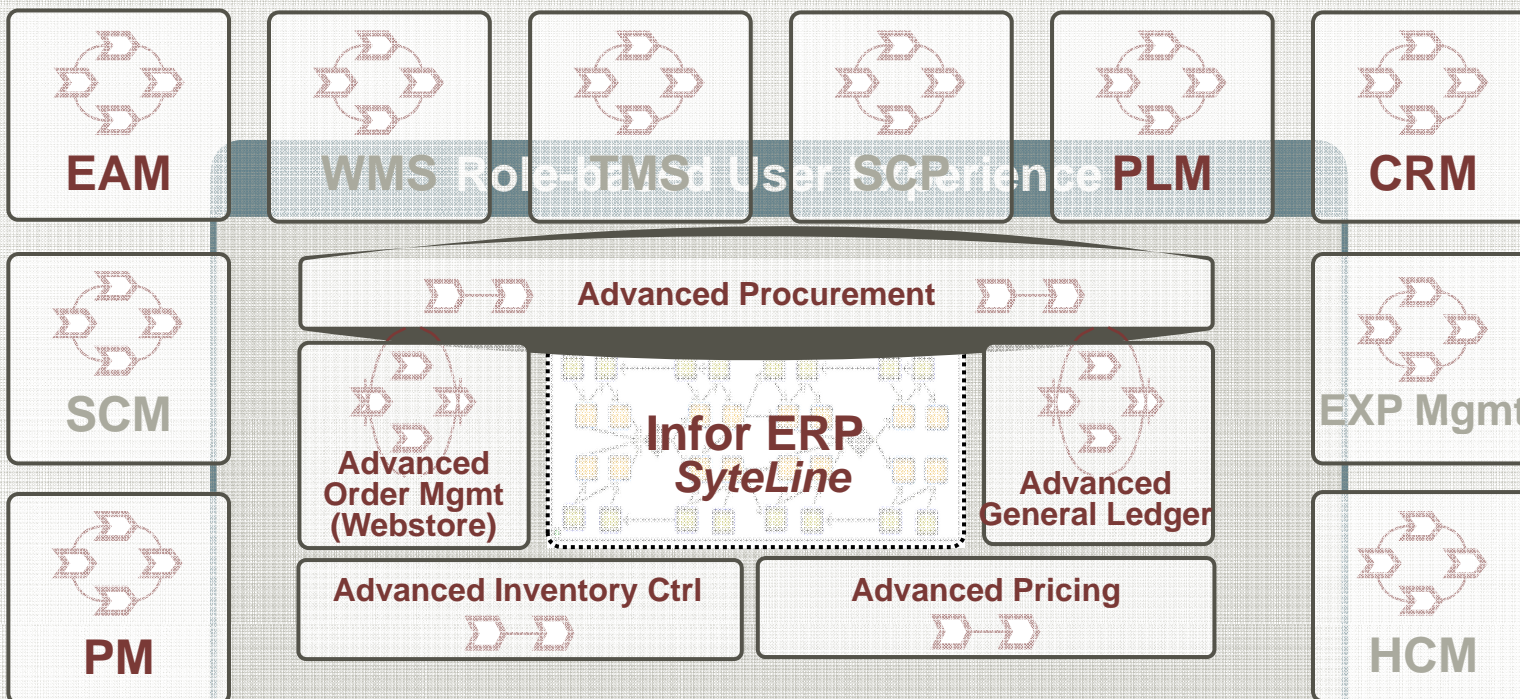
EAM

WMS

TMS

SCP

PLM

CRM

Role-based User Experience

SCM

Advanced Procurement

Advanced Order Mgmt (Webstore)

Infor ERP SyteLine

Advanced General Ledger

EXP Mgmt

Advanced Inventory Ctrl

Advanced Pricing

PM

HCM